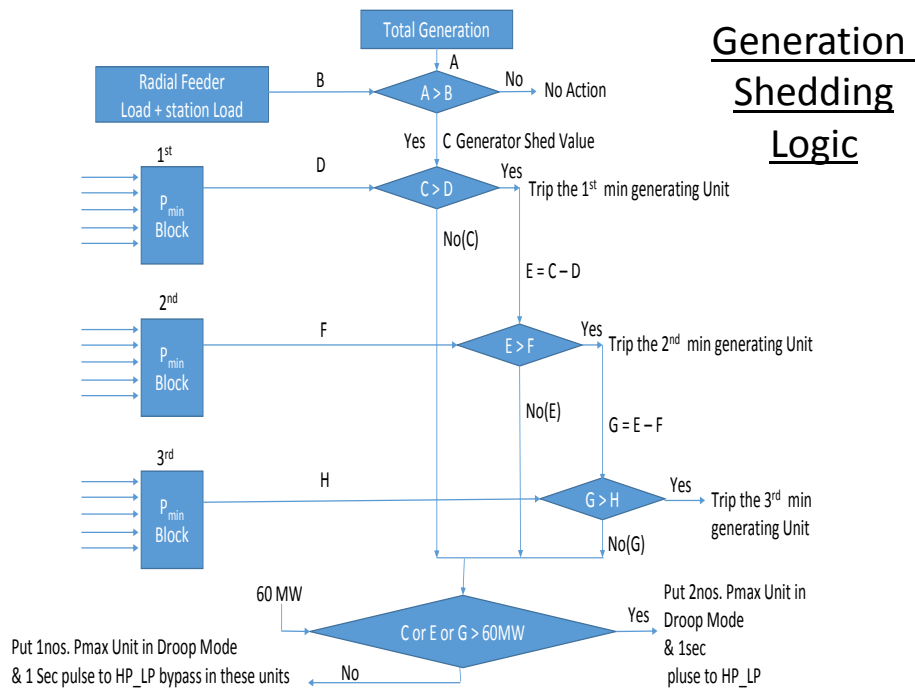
Generation Shedding Logic

Total Generation

A

Radial Feeder Load + station Load

B

A > B

No

No Action

Yes

C Generator Shed Value

1st

$P_{min}$ Block

D

C > D

Yes

Trip the 1st min generating Unit

No(C)

E = C – D

2nd

$P_{min}$ Block

F

E > F

Yes

Trip the 2nd min generating Unit

No(E)

G = E – F

3rd

$P_{min}$ Block

H

G > H

Yes

Trip the 3rd min generating Unit

No(G)

60 MW

C or E or G > 60MW

Yes

Put 2nos. Pmax Unit in Droop Mode & 1sec pluse to HP_LP

No

Put 1nos. Pmax Unit in Droop Mode & 1 Sec pulse to HP_LP bypass in these units